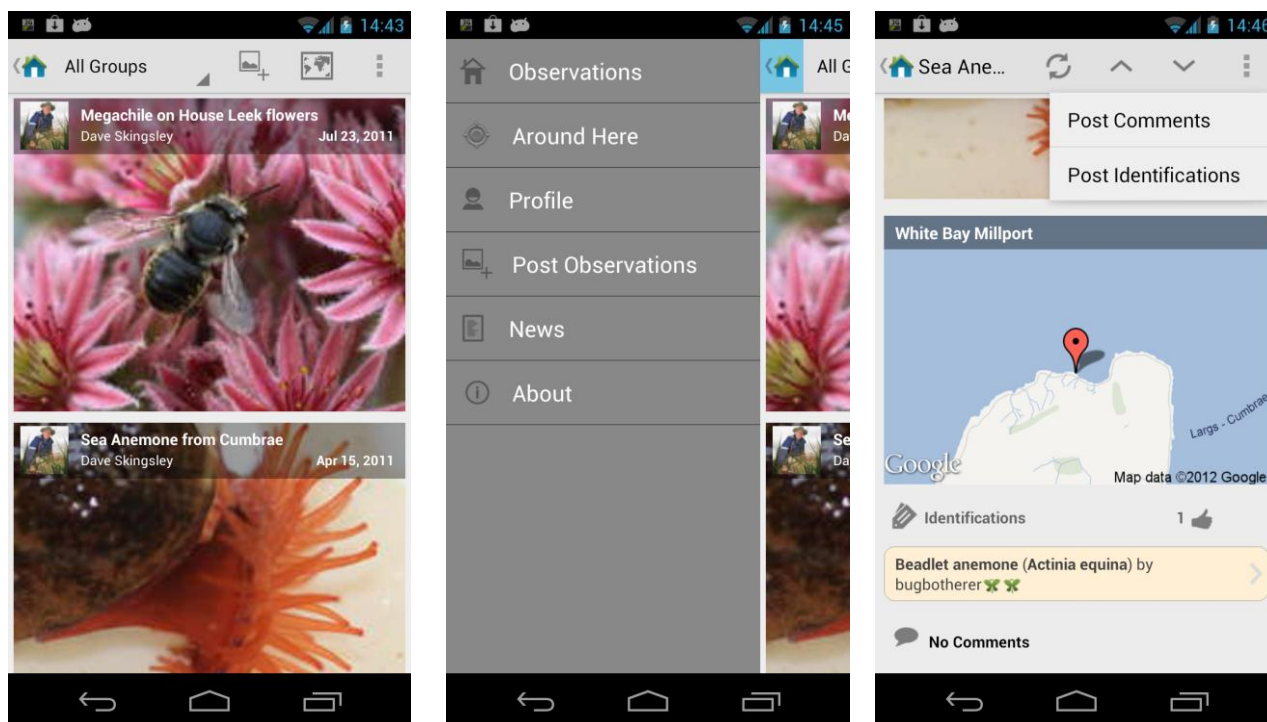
14:43

All Groups

Megachile on House Leek flowers
Dave Skingsley
Jul 23, 2011

Sea Anemone from Cumbrae
Dave Skingsley
Apr 15, 2011

14:45

Observations

Around Here

Profile

Post Observations

News

About

All G

Me
Da

Se
Da

14:46

Sea Ane...

Post Comments

Post Identifications

White Bay Millport

Largs - Cumbrae

Google

Map data ©2012 Google

Identifications

1

Beadlet anemone (Actinia equina) by bugbotherer

No Comments